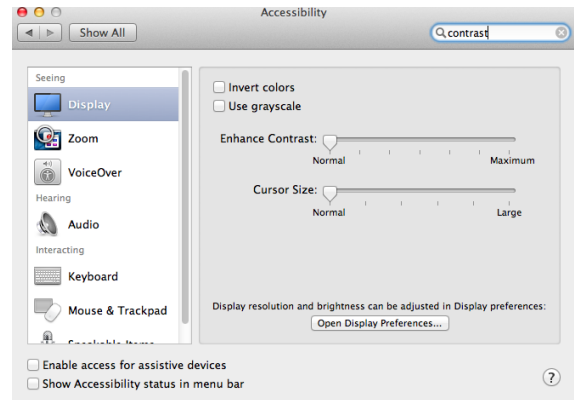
Accessibility

Show All

contrast

Seeing

Display

Zoom

VoiceOver

Hearing

Audio

Interacting

Keyboard

Mouse & Trackpad

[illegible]

Invert colors

Use grayscale

Enhance Contrast:

Normal

Maximum

Cursor Size:

Normal

Large

Display resolution and brightness can be adjusted in Display preferences:

Open Display Preferences...

Enable access for assistive devices

Show Accessibility status in menu bar

?